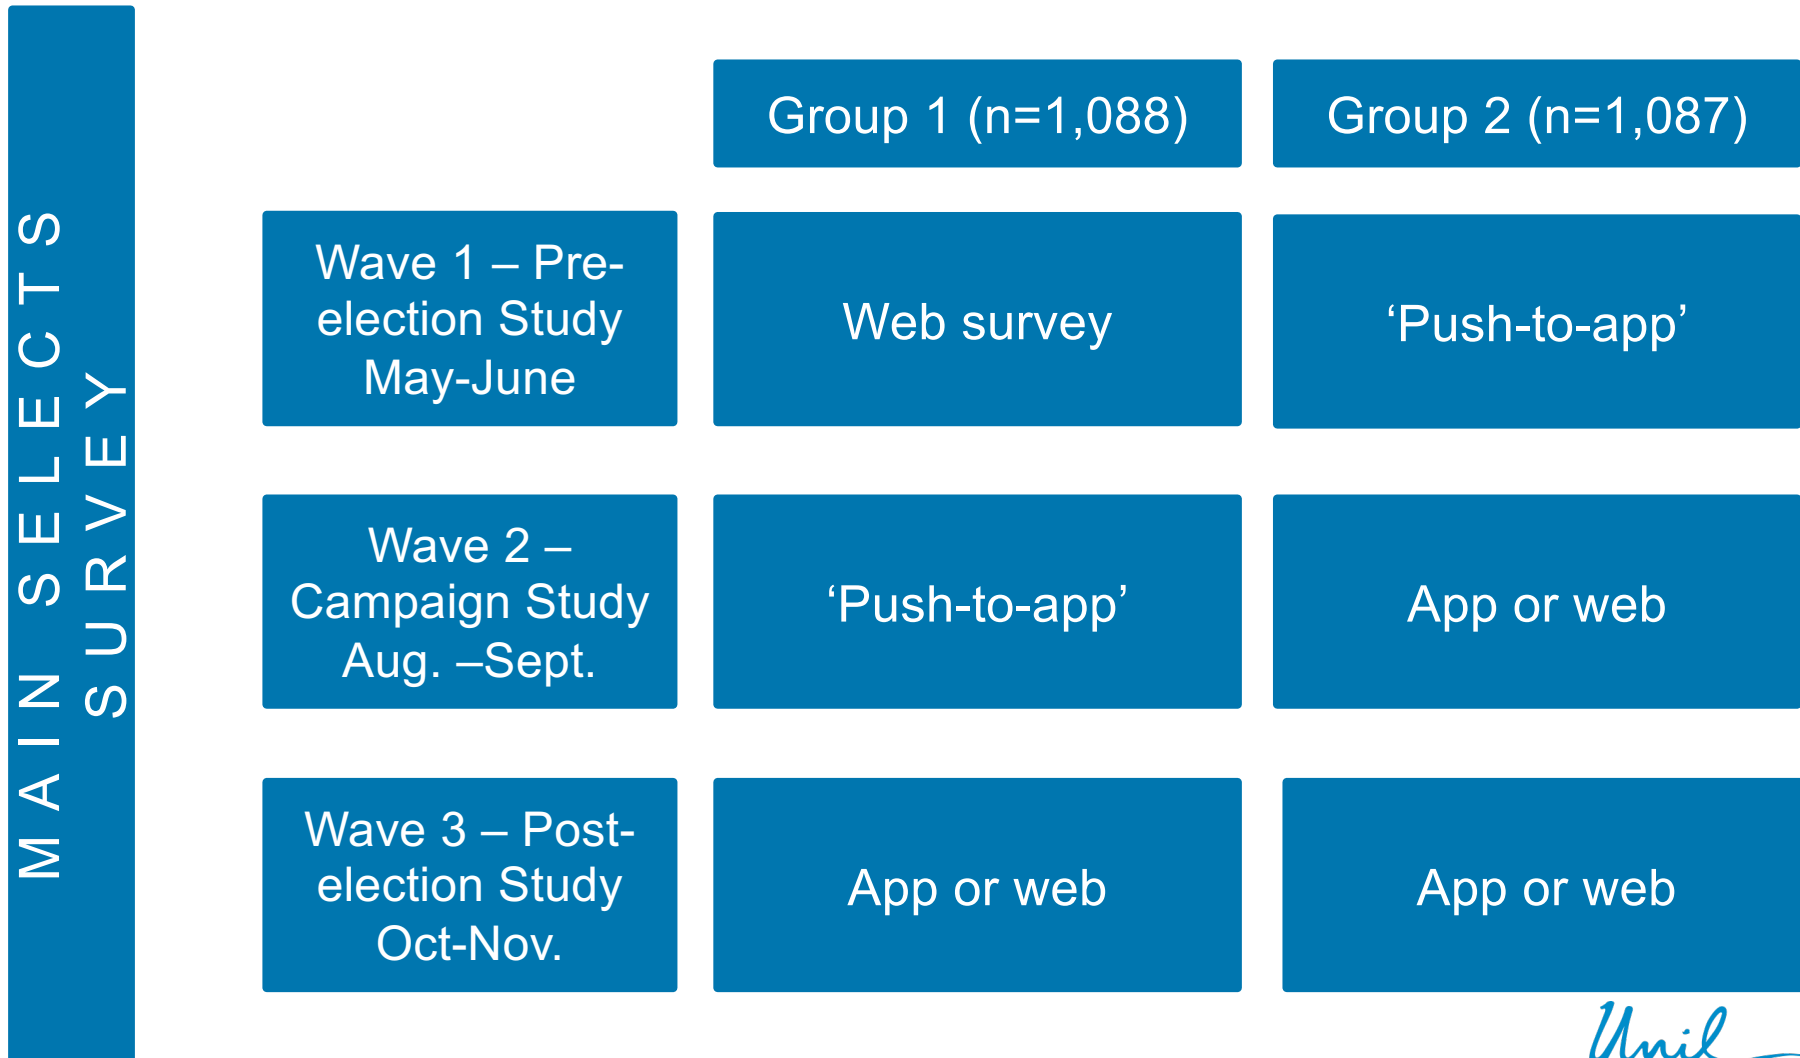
MAIN SELECTS SURVEY

| | Group 1 (n=1,088) | Group 2 (n=1,087) |
|---|---|---|
| Wave 1 – Pre-election Study May-June | Web survey | ‘Push-to-app’ |
| Wave 2 – Campaign Study Aug. –Sept. | ‘Push-to-app’ | App or web |
| Wave 3 – Post-election Study Oct-Nov. | App or web | App or web |

Unil